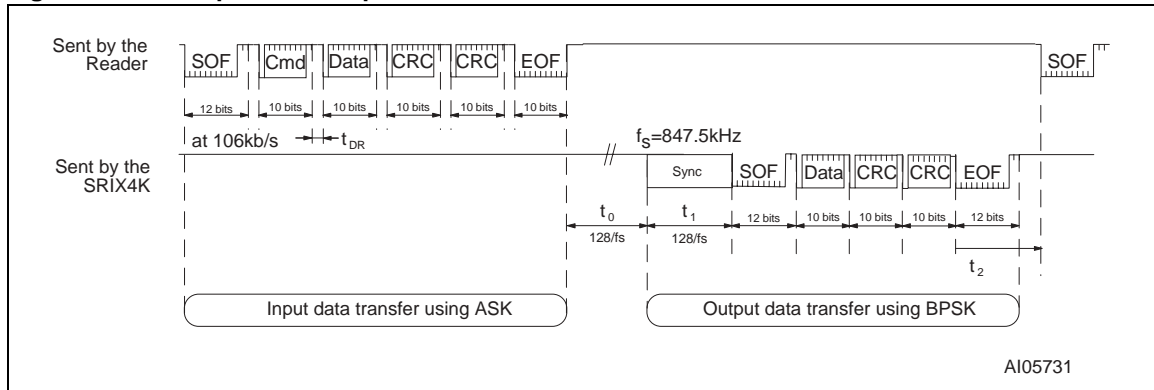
Sent by the Reader

SOF Cmd Data CRC CRC EOF SOF

12 bits 10 bits 10 bits 10 bits 10 bits 10 bits

at 106kb/s $t_{DR}$

$f_S$=847.5kHz

Sent by the SRIX4K

Sync SOF Data CRC CRC EOF

$t_0$ 128/fs $t_1$ 128/fs 12 bits 10 bits 10 bits 10 bits 12 bits

$t_2$

Input data transfer using ASK

Output data transfer using BPSK

AI05731